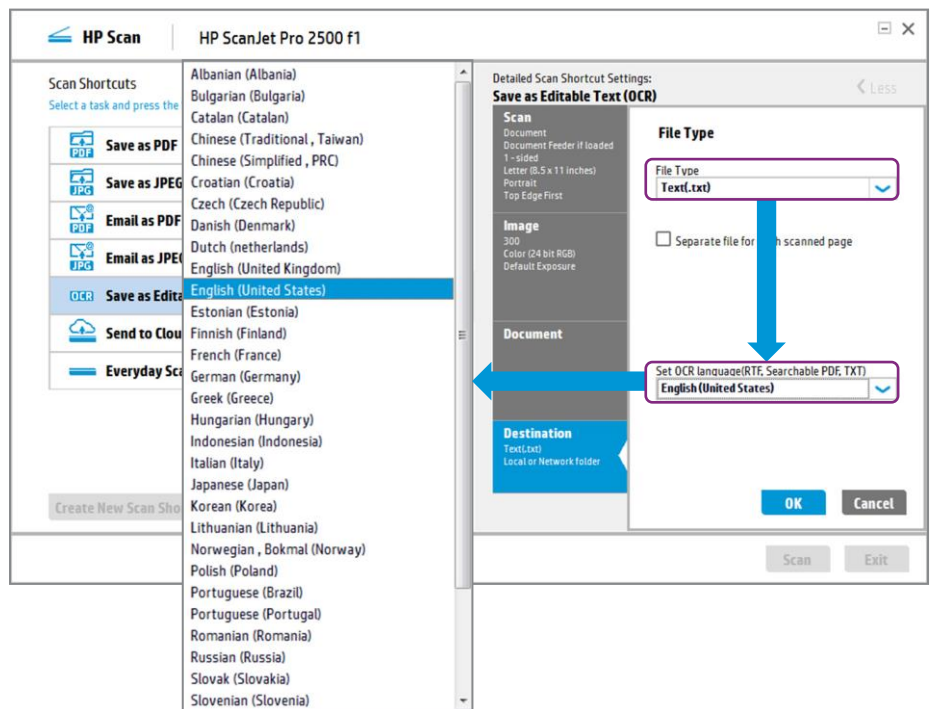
HP Scan | HP ScanJet Pro 2500 f1

Scan Shortcuts
Select a task and press the

PDF Save as PDF
JPG Save as JPEG
PDF Email as PDF
JPG Email as JPE
OCR Save as Edita
Send to Clou
Everyday Sc

Create New Scan Sho

Albanian (Albania)
Bulgarian (Bulgaria)
Catalan (Catalan)
Chinese (Traditional , Taiwan)
Chinese (Simplified , PRC)
Croatian (Croatia)
Czech (Czech Republic)
Danish (Denmark)
Dutch (netherlands)
English (United Kingdom)
English (United States)
Estonian (Estonia)
Finnish (Finland)
French (France)
German (Germany)
Greek (Greece)
Hungarian (Hungary)
Indonesian (Indonesia)
Italian (Italy)
Japanese (Japan)
Korean (Korea)
Lithuanian (Lithuania)
Norwegian , Bokmal (Norway)
Polish (Poland)
Portuguese (Brazil)
Portuguese (Portugal)
Romanian (Romania)
Russian (Russia)
Slovak (Slovakia)
Slovenian (Slovenia)

Detailed Scan Shortcut Settings:
Save as Editable Text (OCR)
Less

Scan
Document
Document Feeder if loaded
1 - sided
Letter (8.5 x 11 inches)
Portrait
Top Edge First

Image
300
Color (24 bit RGB)
Default Exposure

Document

Destination
Text(.txt)
Local or Network folder

File Type
File Type
Text(.txt)
Separate file for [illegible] scanned page

Set OCR language(RTF, Searchable PDF, TXT)
English (United States)

OK
Cancel

Scan
Exit